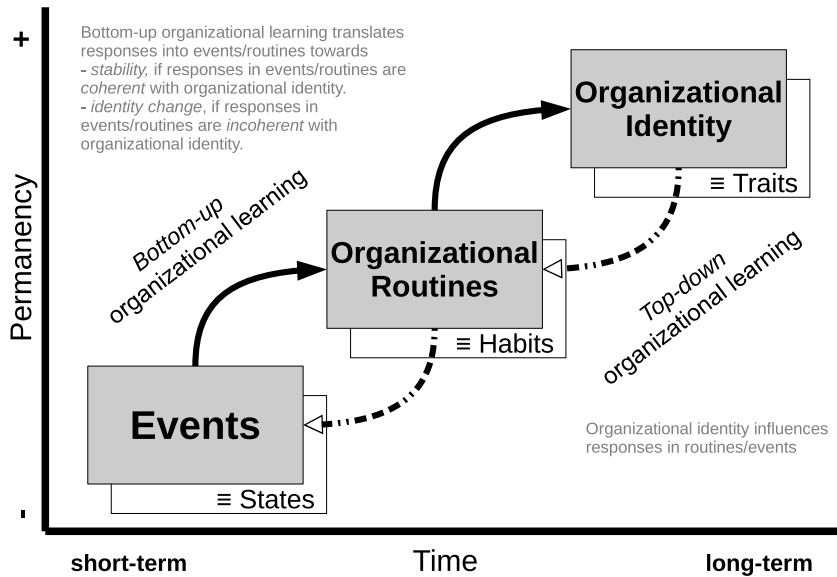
+

Bottom-up organizational learning translates responses into events/routines towards
- *stability,* if responses in events/routines are *coherent* with organizational identity.
- *identity change*, if responses in events/routines are *incoherent* with organizational identity.

Permanency

Organizational Identity

≡ Traits

*Bottom-up* organizational learning

Organizational Routines

≡ Habits

*Top-down* organizational learning

Events

≡ States

Organizational identity influences responses in routines/events

-

short-term

Time

long-term